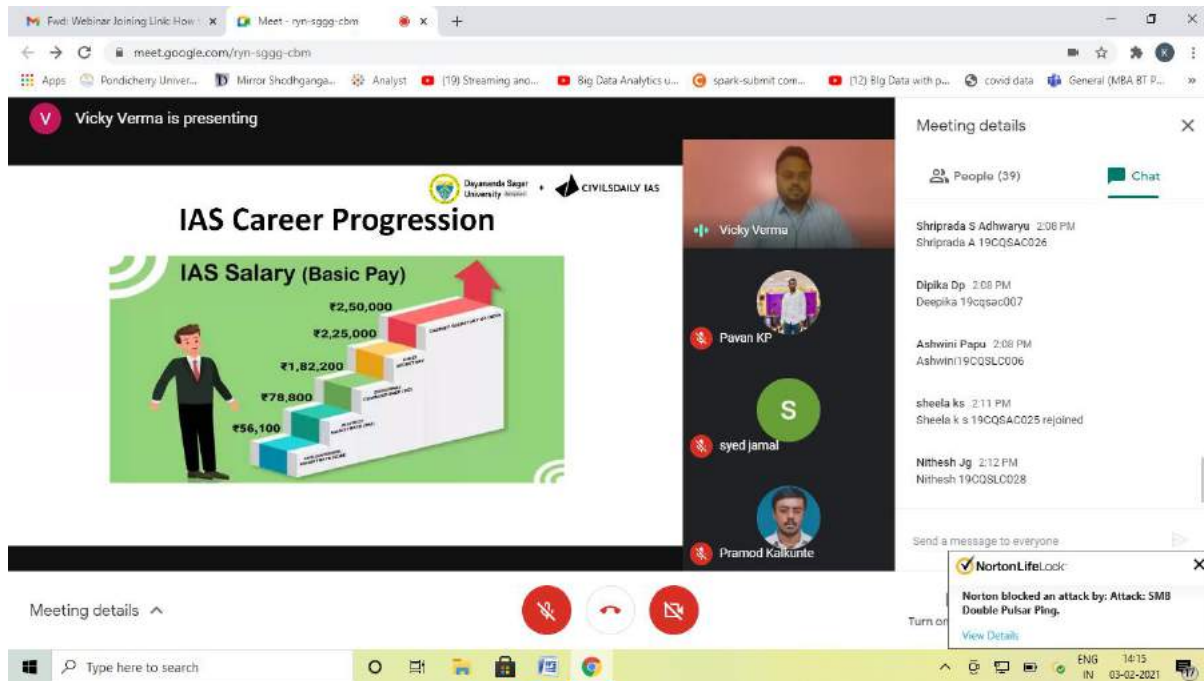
Fwd: Webinar Joining Link How × Meet - ryn-sggg-cbm × +

meet.google.com/ryn-sggg-cbm

Apps Pondicherry Univer... Mirror Shodhganga... Analyst (19) Streaming ano... Big Data Analytics u... spark-submit com... (12) Big Data with p... covid data General (MBA BT P...

V Vicky Verma is presenting

Dayananda Sagar University + CIVILSDAILY IAS

IAS Career Progression

IAS Salary (Basic Pay)

₹2,50,000
₹2,25,000
₹1,82,200
₹78,800
₹56,100

Vicky Verma

Pavan KP

S
syed jamal

Pramod Kalkunte

Meeting details ×

People (39) Chat

Shripрada S Adhwaryu 2:08 PM
Shripada A 19CQSAC026

Dipika Dp 2:08 PM
Deepika 19cqsac007

Ashwini Papu 2:08 PM
Ashwini19CQSLC006

sheela ks 2:11 PM
Sheela k s 19CQSAC025 rejoined

Nithesh Jg 2:12 PM
Nithesh 19CQSLC028

Send a message to everyone

NortonLifeLock ×
Norton blocked an attack by: Attack: SMB Double Pulsar Ping.
View Details

Turn or

Meeting details ^

Type here to search

ENG IN 14:15 03-02-2021